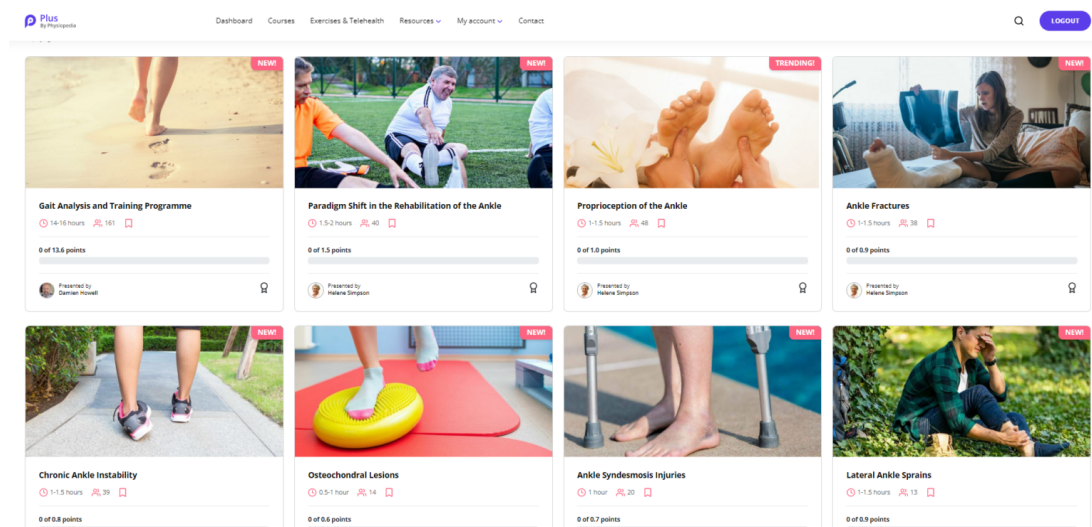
Plus
By Physiopedia

Dashboard Courses Exercises & Telehealth Resources My account Contact LOGOUT

NEW!
Gait Analysis and Training Programme
14-16 hours 161
0 of 13.6 points
Presented by
Damien Howell

NEW!
Paradigm Shift in the Rehabilitation of the Ankle
1.5-2 hours 40
0 of 1.5 points
Presented by
Helene Simpson

TRENDING!
Proprioception of the Ankle
1-1.5 hours 48
0 of 1.0 points
Presented by
Helene Simpson

NEW!
Ankle Fractures
1-1.5 hours 38
0 of 0.9 points
Presented by
Helene Simpson

NEW!
Chronic Ankle Instability
1-1.5 hours 39
0 of 0.8 points

NEW!
Osteochondral Lesions
0.5-1 hour 14
0 of 0.6 points

NEW!
Ankle Syndesmosis Injuries
1 hour 20
0 of 0.7 points

NEW!
Lateral Ankle Sprains
1-1.5 hours 13
0 of 0.9 points